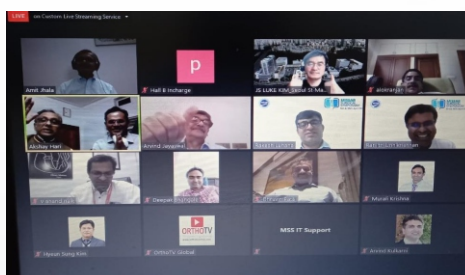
LIVE on Custom Live Streaming Service

Amit Jhala

P

Hall B Incharge

JS LUKE KIM_Seoul St Ma...

Akshay Hari

Arvind Jayaswal

ORTHOTV

ORTHOTV Global

MSS IT Support

Murali Krishna

Deepak

Hyeon Sung Kim

Arvind Kulkarni